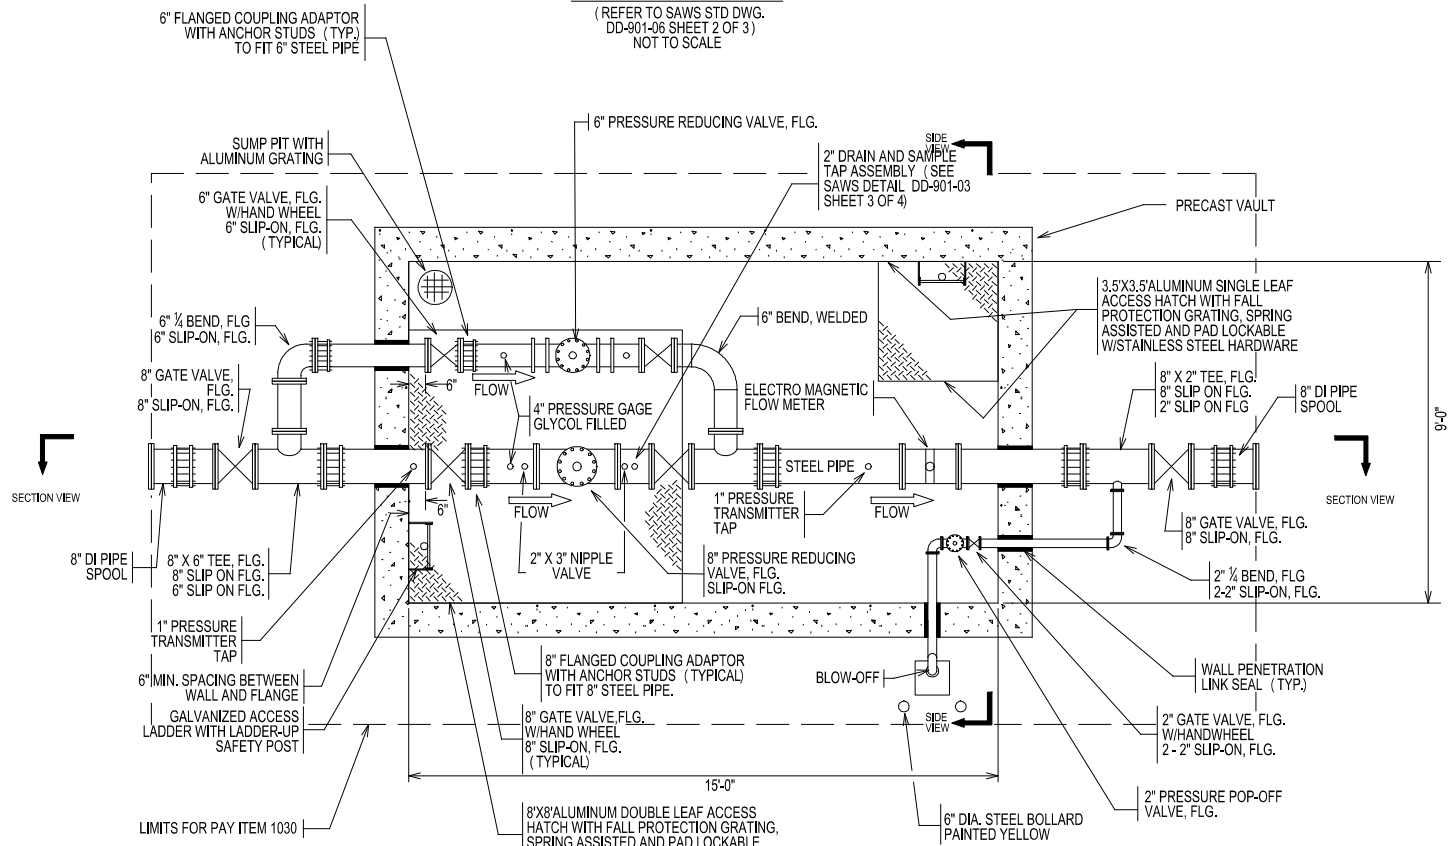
( REFER TO SAWS STD DWG. DD-901-06 SHEET 2 OF 3 )
NOT TO SCALE

6" FLANGED COUPLING ADAPTOR WITH ANCHOR STUDS (TYP.) TO FIT 6" STEEL PIPE

6" PRESSURE REDUCING VALVE, FLG.

SUMP PIT WITH ALUMINUM GRATING

SIDE VIEW

2" DRAIN AND SAMPLE TAP ASSEMBLY (SEE SAWS DETAIL DD-901-03 SHEET 3 OF 4)

6" GATE VALVE, FLG. W/HAND WHEEL 6" SLIP-ON, FLG. (TYPICAL)

PRECAST VAULT

3.5'X3.5'ALUMINUM SINGLE LEAF ACCESS HATCH WITH FALL PROTECTION GRATING, SPRING ASSISTED AND PAD LOCKABLE W/STAINLESS STEEL HARDWARE

6" ¼ BEND, FLG 6" SLIP-ON, FLG.

6" BEND, WELDED

8" GATE VALVE, FLG. 8" SLIP-ON, FLG.

6"

FLOW

ELECTRO MAGNETIC FLOW METER

8" X 2" TEE, FLG. 8" SLIP ON FLG. 2" SLIP ON FLG

8" DI PIPE SPOOL

9'-0"

4" PRESSURE GAGE GLYCOL FILLED

STEEL PIPE

SECTION VIEW

SECTION VIEW

6"

FLOW

1" PRESSURE TRANSMITTER TAP

FLOW

8" GATE VALVE, FLG. 8" SLIP-ON, FLG.

8" DI PIPE SPOOL

8" X 6" TEE, FLG. 8" SLIP ON FLG. 6" SLIP ON FLG.

2" X 3" NIPPLE VALVE

8" PRESSURE REDUCING VALVE, FLG. SLIP-ON FLG.

2" ¼ BEND, FLG 2-2" SLIP-ON, FLG.

1" PRESSURE TRANSMITTER TAP

8" FLANGED COUPLING ADAPTOR WITH ANCHOR STUDS (TYPICAL) TO FIT 8" STEEL PIPE.

WALL PENETRATION LINK SEAL (TYP.)

6" MIN. SPACING BETWEEN WALL AND FLANGE

BLOW-OFF

GALVANIZED ACCESS LADDER WITH LADDER-UP SAFETY POST

8" GATE VALVE,FLG. W/HAND WHEEL 8" SLIP-ON, FLG. (TYPICAL)

SIDE VIEW

2" GATE VALVE, FLG. W/HANDWHEEL 2 - 2" SLIP-ON, FLG.

15'-0"

2" PRESSURE POP-OFF VALVE, FLG.

LIMITS FOR PAY ITEM 1030

8'X8'ALUMINUM DOUBLE LEAF ACCESS HATCH WITH FALL PROTECTION GRATING, SPRING ASSISTED AND PAD LOCKABLE

6" DIA. STEEL BOLLARD PAINTED YELLOW